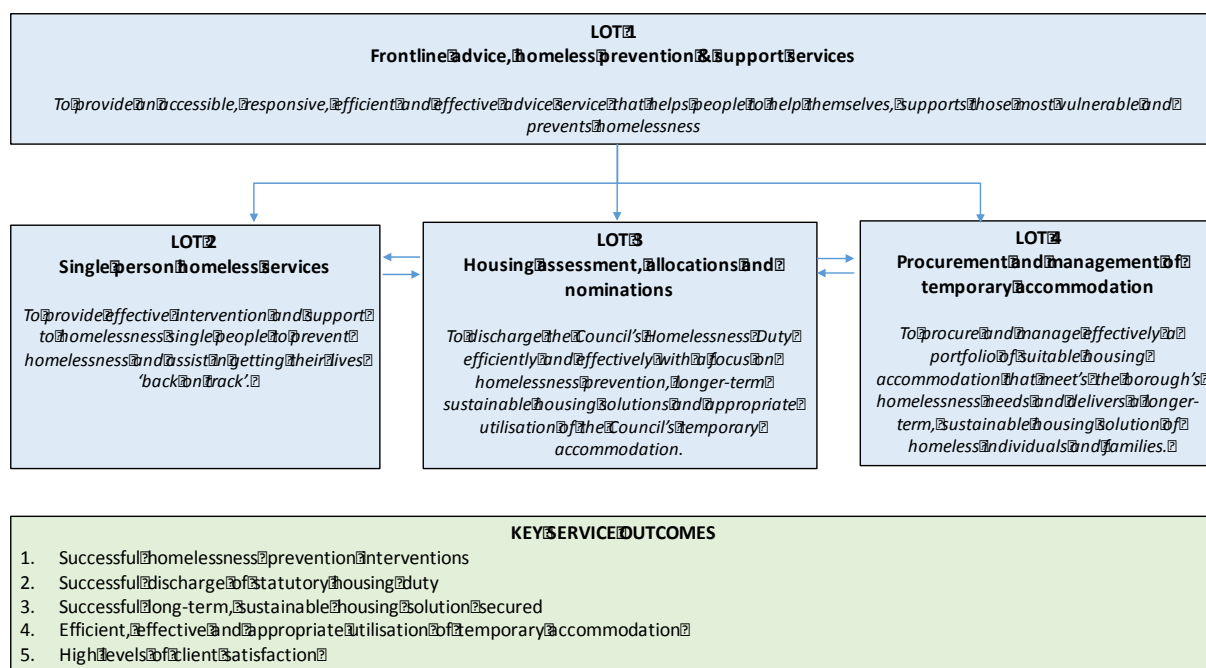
LOT 1
Frontline advice, homeless prevention & Support Services

To provide an accessible, responsive, efficient and effective advice service that helps people to help themselves, supports those most vulnerable and prevents homelessness

LOT 2
Single person homeless services

To provide effective intervention and support to homelessness single people to prevent homelessness and assist in getting their lives 'back on track'.

LOT 3
Housing assessment, allocations and nominations

To discharge the Council's Homelessness Duty efficiently and effectively with a focus on homelessness prevention, longer-term sustainable housing solutions and appropriate utilisation of the Council's temporary accommodation.

LOT 4
Procurement and management of temporary accommodation

To procure and manage effectively a portfolio of suitable housing accommodation that meet's the borough's homelessness needs and delivers a longer-term, sustainable housing solution of homeless individuals and families.

KEY SERVICE OUTCOMES
1. Successful homelessness prevention interventions
2. Successful discharge of statutory housing duty
3. Successful long-term, sustainable housing solution secured
4. Efficient, effective and appropriate utilisation of temporary accommodation
5. High levels of client satisfaction